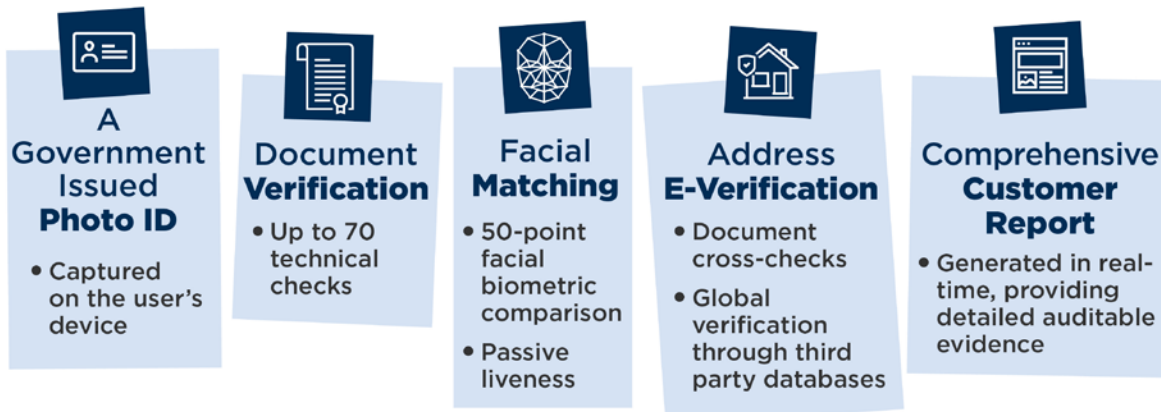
A Government Issued **Photo ID**

• Captured on the user's device

Document **Verification**

• Up to 70 technical checks

Facial **Matching**

• 50-point facial biometric comparison

• Passive liveness

Address **E-Verification**

• Document cross-checks

• Global verification through third party databases

Comprehensive **Customer Report**

• Generated in real-time, providing detailed auditable evidence